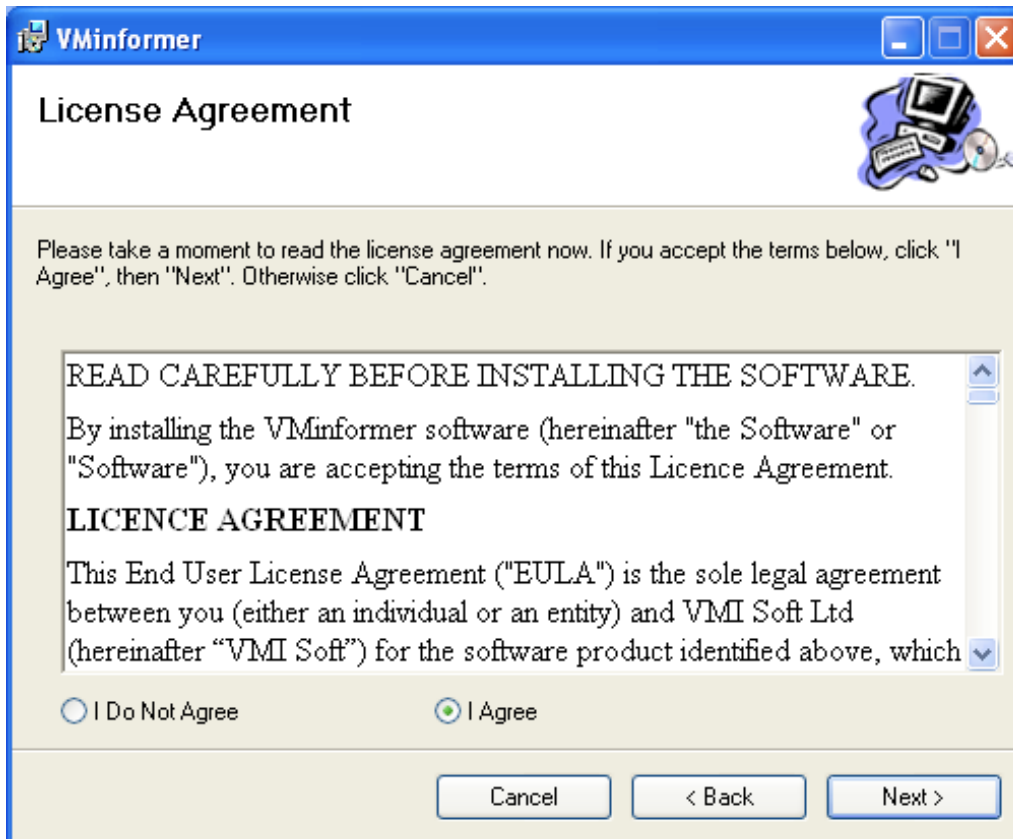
VMinformer

License Agreement

Please take a moment to read the license agreement now. If you accept the terms below, click "I Agree", then "Next". Otherwise click "Cancel".

READ CAREFULLY BEFORE INSTALLING THE SOFTWARE.

By installing the VMinformer software (hereinafter "the Software" or "Software"), you are accepting the terms of this Licence Agreement.

LICENCE AGREEMENT

This End User License Agreement ("EULA") is the sole legal agreement between you (either an individual or an entity) and VMI Soft Ltd (hereinafter "VMI Soft") for the software product identified above, which

I Do Not Agree

I Agree

Cancel

< Back

Next >